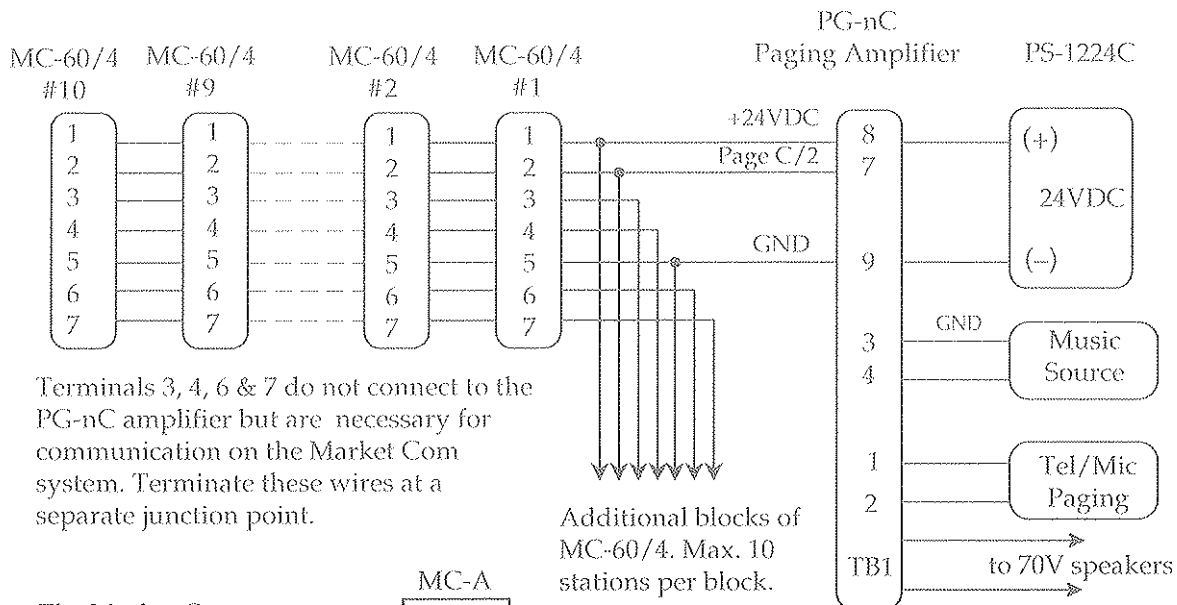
MC-60/4
#10

MC-60/4
#9

MC-60/4
#2

MC-60/4
#1

PG-nC
Paging Amplifier

PS-1224C

1 2 3 4 5 6 7

1 2 3 4 5 6 7

1 2 3 4 5 6 7

1 2 3 4 5 6 7

+24VDC

Page C/2

GND

8
7
9
3
4
1
2
TB1

(+)
24VDC
(–)

GND

Music Source

Tel/Mic Paging

to 70V speakers

Terminals 3, 4, 6 & 7 do not connect to the PG-nC amplifier but are necessary for communication on the Market Com system. Terminate these wires at a separate junction point.

Additional blocks of MC-60/4. Max. 10 stations per block.

MC-A